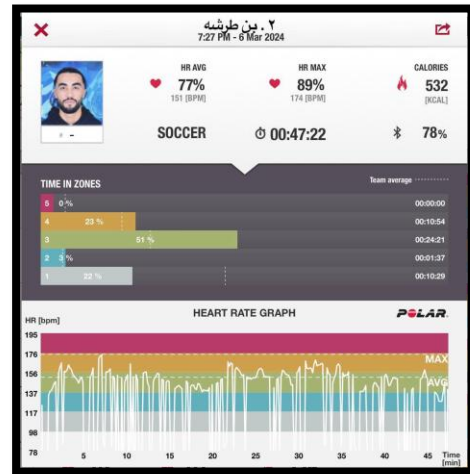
٢. بن طرشه
7:27 PM - 6 Mar 2024

HR AVG
77%
151 [BPM]

HR MAX
89%
174 [BPM]

CALORIES
532
[KCAL]

SOCCER
00:47:22
78%

TIME IN ZONES
Team average

5 0 % 00:00:00
4 23 % 00:10:54
3 51 % 00:24:21
2 3 % 00:01:37
1 22 % 00:10:29

HEART RATE GRAPH
POLAR

HR [bpm]
195
176
156
137
117
98
78

MAX
AVG

5 10 15 20 25 30 35 40 45 Time [min]